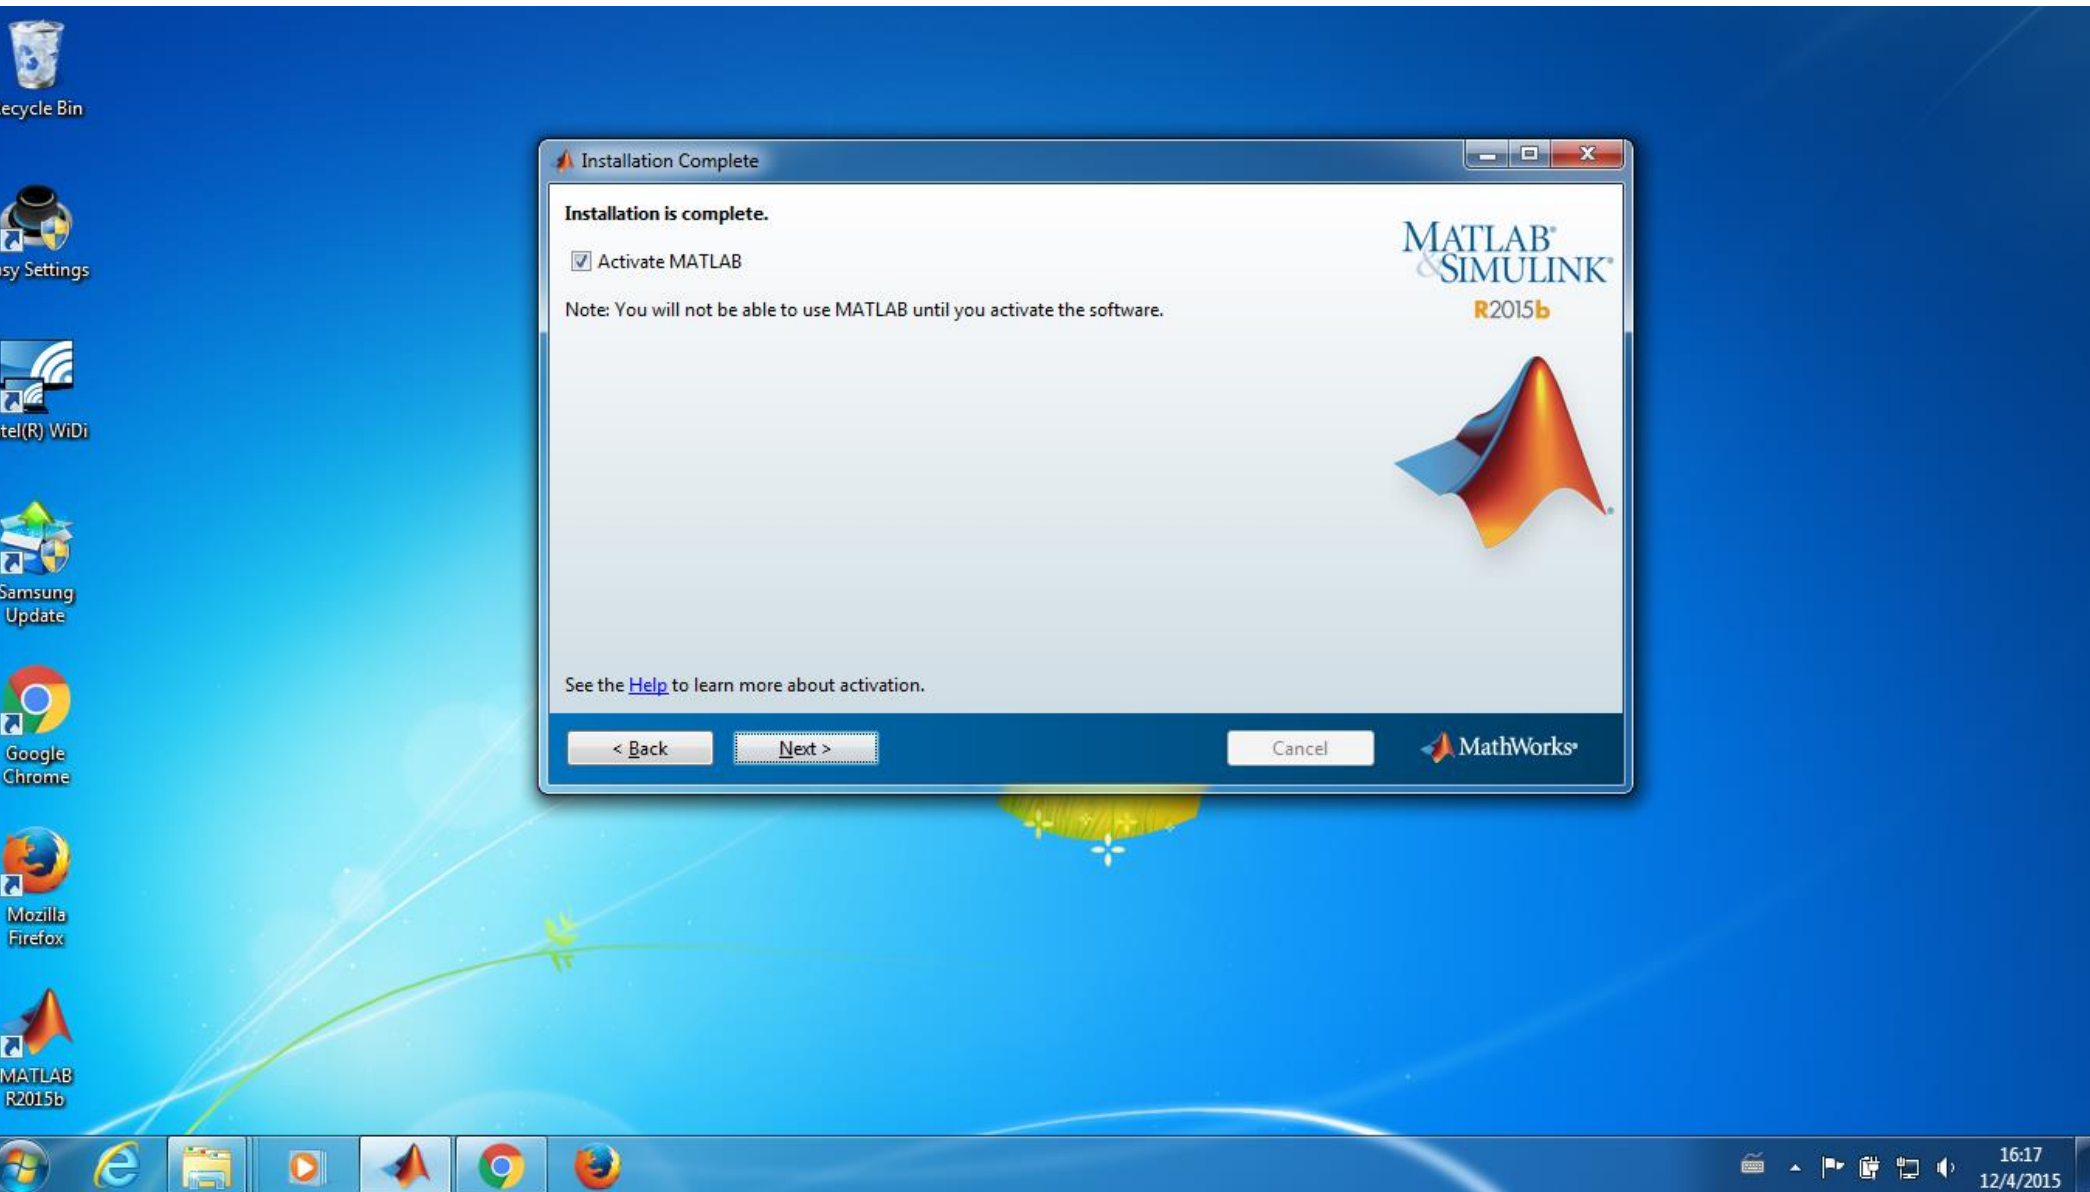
ecycle Bin

sy Settings

tel(R) WiDi

Samsung Update

Google Chrome

Mozilla Firefox

MATLAB R2015b

Installation Complete

Installation is complete.

Activate MATLAB

Note: You will not be able to use MATLAB until you activate the software.

MATLAB® & SIMULINK®

R2015b

See the Help to learn more about activation.

< Back

Next >

Cancel

MathWorks®

16:17
12/4/2015